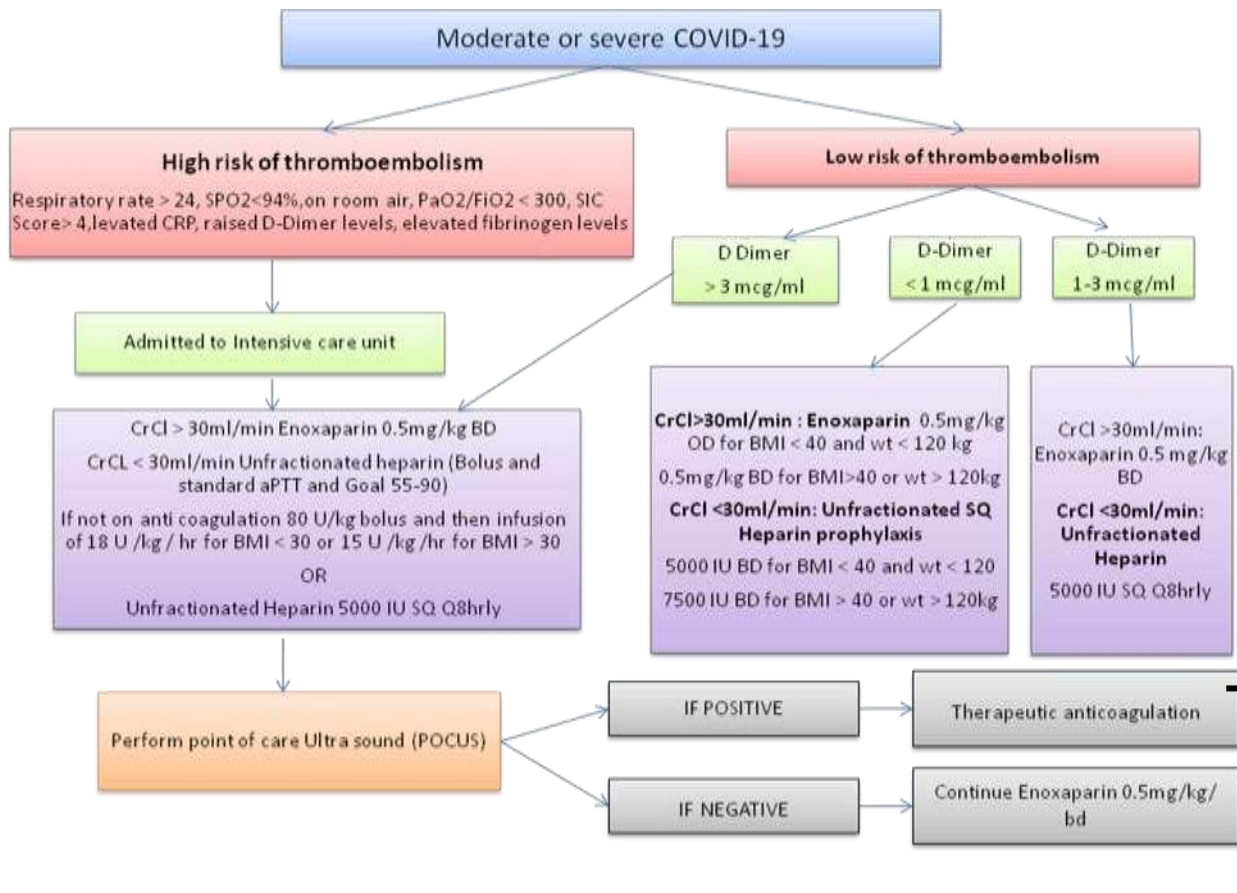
Moderate or severe COVID-19

High risk of thromboembolism

Respiratory rate > 24, SPO2<94%,on room air, PaO2/FiO2 < 300, SIC Score> 4,levated CRP, raised D-Dimer levels, elevated fibrinogen levels

Low risk of thromboembolism

D Dimer > 3 mcg/ml

D-Dimer < 1 mcg/ml

D-Dimer 1-3 mcg/ml

Admitted to Intensive care unit

CrCl > 30ml/min Enoxaparin 0.5mg/kg BD

CrCL < 30ml/min Unfractionated heparin (Bolus and standard aPTT and Goal 55-90)

If not on anti coagulation 80 U/kg bolus and then infusion of 18 U /kg / hr for BMI < 30 or 15 U /kg /hr for BMI > 30

OR

Unfractionated Heparin 5000 IU SQ Q8hrly

CrCl>30ml/min : Enoxaparin 0.5mg/kg OD for BMI < 40 and wt < 120 kg

0.5mg/kg BD for BMI>40 or wt > 120kg

CrCl <30ml/min: Unfractionated SQ Heparin prophylaxis

5000 IU BD for BMI < 40 and wt < 120

7500 IU BD for BMI > 40 or wt > 120kg

CrCl >30ml/min: Enoxaparin 0.5 mg/kg BD

CrCl <30ml/min: Unfractionated Heparin

5000 IU SQ Q8hrly

Perform point of care Ultra sound (POCUS)

IF POSITIVE

Therapeutic anticoagulation

IF NEGATIVE

Continue Enoxaparin 0.5mg/kg/ bd